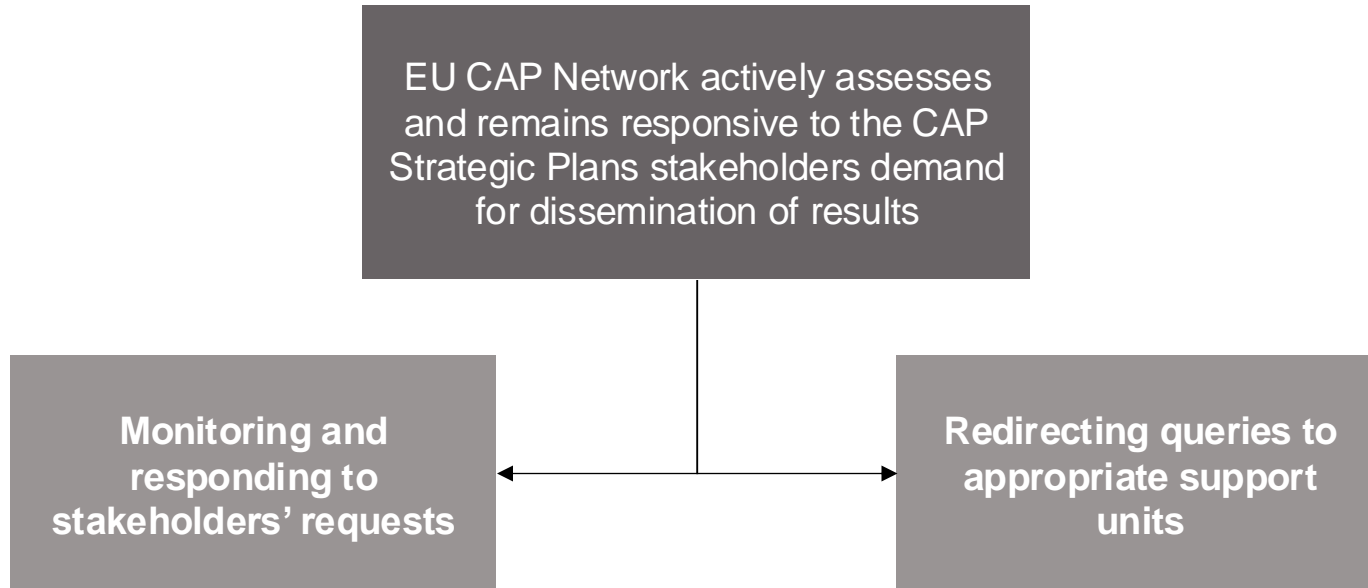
EU CAP Network actively assesses and remains responsive to the CAP Strategic Plans stakeholders demand for dissemination of results

Monitoring and responding to stakeholders’ requests

Redirecting queries to appropriate support units